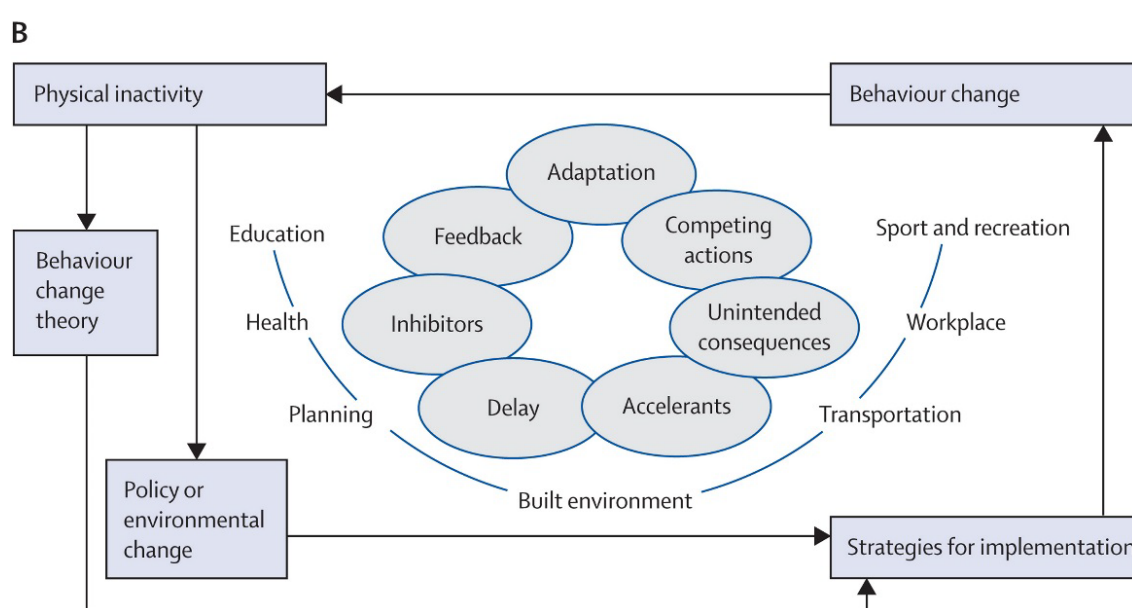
B

Physical inactivity

Behaviour change

Behaviour change theory

Adaptation

Feedback

Competing actions

Education

Sport and recreation

Health

Inhibitors

Unintended consequences

Workplace

Planning

Delay

Accelerants

Transportation

Built environment

Policy or environmental change

Strategies for implementation